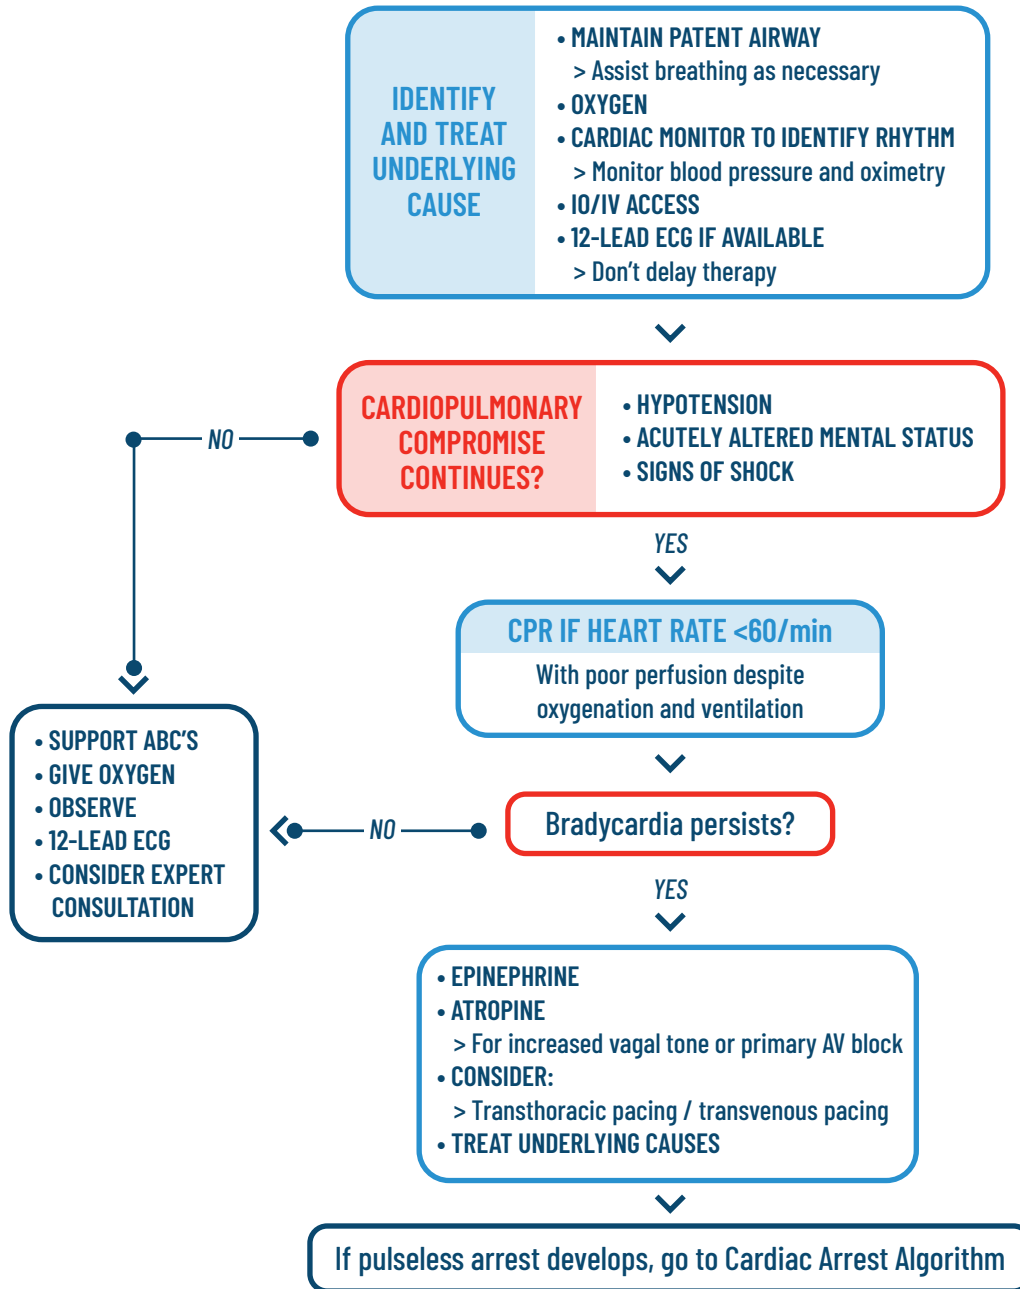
IDENTIFY AND TREAT UNDERLYING CAUSE

• MAINTAIN PATENT AIRWAY
> Assist breathing as necessary
• OXYGEN
• CARDIAC MONITOR TO IDENTIFY RHYTHM
> Monitor blood pressure and oximetry
• IO/IV ACCESS
• 12-LEAD ECG IF AVAILABLE
> Don't delay therapy

CARDIOPULMONARY COMPROMISE CONTINUES?

• HYPOTENSION
• ACUTELY ALTERED MENTAL STATUS
• SIGNS OF SHOCK

NO

YES

CPR IF HEART RATE <60/min

With poor perfusion despite oxygenation and ventilation

• SUPPORT ABC'S
• GIVE OXYGEN
• OBSERVE
• 12-LEAD ECG
• CONSIDER EXPERT CONSULTATION

NO

Bradycardia persists?

YES

• EPINEPHRINE
• ATROPINE
> For increased vagal tone or primary AV block
• CONSIDER:
> Transthoracic pacing / transvenous pacing
• TREAT UNDERLYING CAUSES

If pulseless arrest develops, go to Cardiac Arrest Algorithm